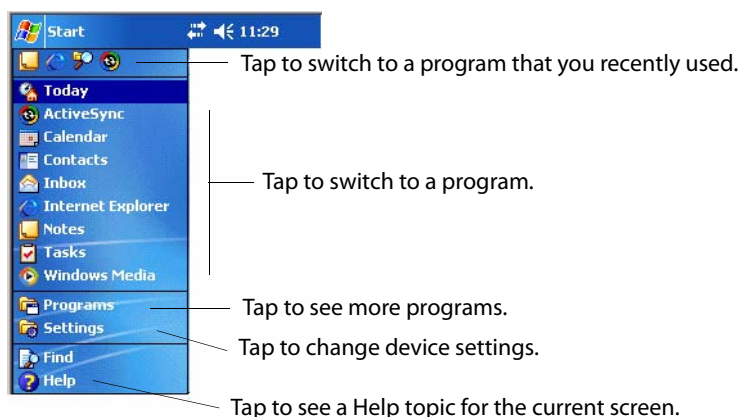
Start 11:29

Tap to switch to a program that you recently used.

Today
ActiveSync
Calendar
Contacts
Inbox
Internet Explorer
Notes
Tasks
Windows Media

Tap to switch to a program.

Programs
Settings

Tap to see more programs.

Tap to change device settings.

Find
Help

Tap to see a Help topic for the current screen.